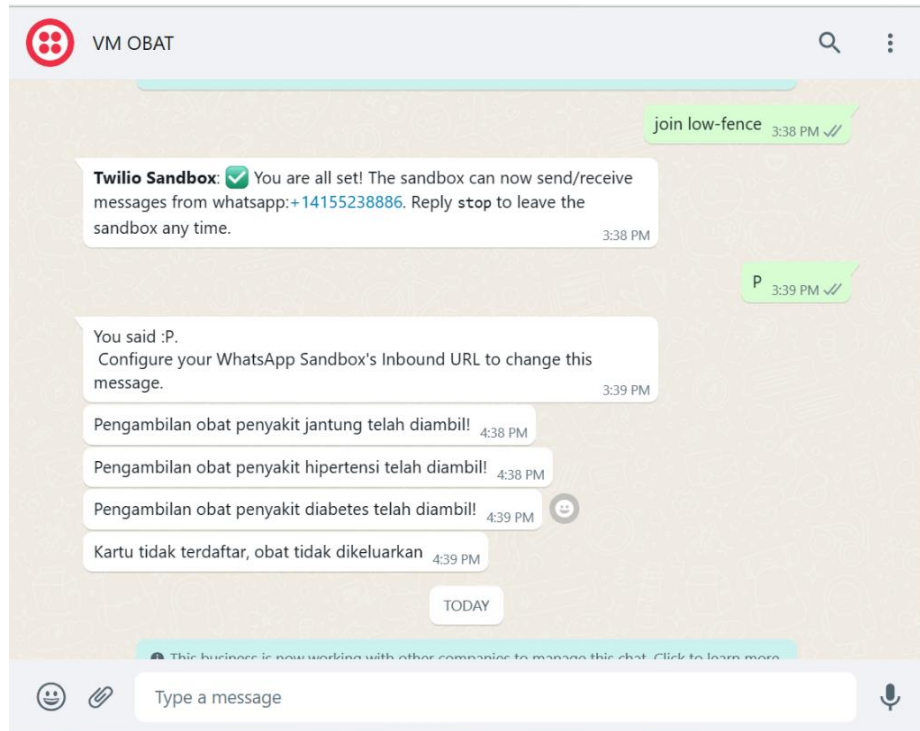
VM OBAT

join low-fence 3:38 PM

Twilio Sandbox: ✅ You are all set! The sandbox can now send/receive messages from whatsapp:+14155238886. Reply stop to leave the sandbox any time. 3:38 PM

P 3:39 PM

You said :P.
Configure your WhatsApp Sandbox's Inbound URL to change this message. 3:39 PM

Pengambilan obat penyakit jantung telah diambil! 4:38 PM

Pengambilan obat penyakit hipertensi telah diambil! 4:38 PM

Pengambilan obat penyakit diabetes telah diambil! 4:39 PM

Kartu tidak terdaftar, obat tidak dikeluarkan 4:39 PM

TODAY

This business is now working with other companies to manage this chat. Click to learn more.

Type a message